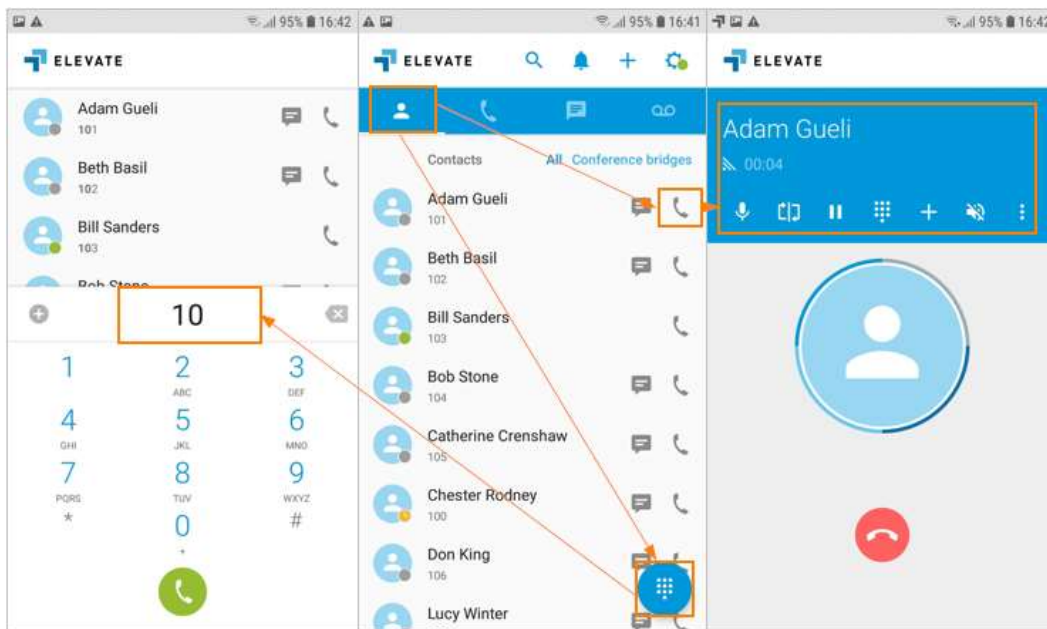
95% 16:42

ELEVATE

Adam Gueli
101

Beth Basil
102

Bill Sanders
103

Bob Stone

10

1
2
ABC
3
DEF
4
GHI
5
JKL
6
MNO
7
PQRS
8
TUV
9
WXYZ
*
0
+
#

95% 16:41

ELEVATE

Contacts
All Conference bridges

Adam Gueli
101

Beth Basil
102

Bill Sanders
103

Bob Stone
104

Catherine Crenshaw
105

Chester Rodney
100

Don King
106

Lucy Winter

95% 16:42

ELEVATE

Adam Gueli
00:04